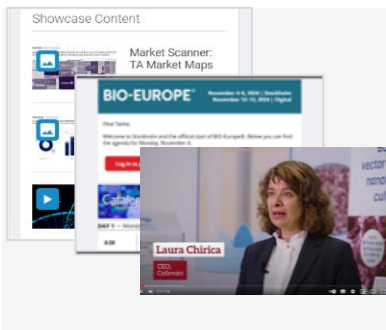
Showcase Content

Market Scanner: TA Market Maps

BIO-EUROPE®

November 4-6, 2024 | Stockholm
November 12-13, 2024 | Digital

Dear Sama,

Welcome to Stockholm and the official start of BIO-Europe®! Below you can find the agenda for Monday, November 4.

Log in

Catalent

DAY 1 — Mond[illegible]

0:30

vector
nano
cell

Laura Chirica
CEO, Cellenkos